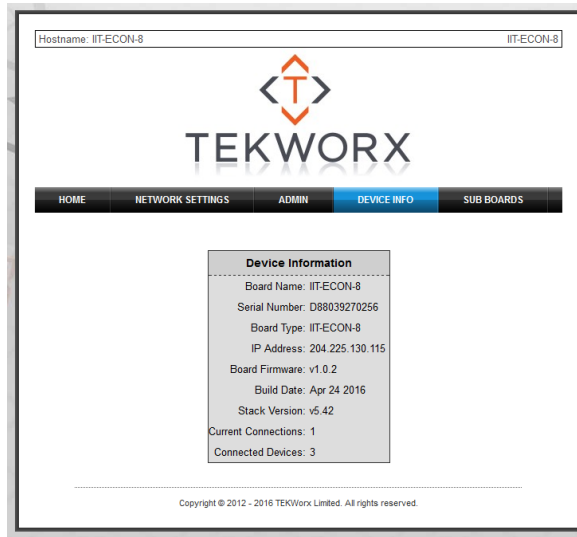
Hostname: IIT-ECON-8

IIT-ECON-8

T

TEKWORX

HOME | NETWORK SETTINGS | ADMIN | DEVICE INFO | SUB BOARDS

| Device Information | |
|---|---|
| Board Name: | IIT-ECON-8 |
| Serial Number: | D88039270256 |
| Board Type: | IIT-ECON-8 |
| IP Address: | 204.225.130.115 |
| Board Firmware: | v1.0.2 |
| Build Date: | Apr 24 2016 |
| Stack Version: | v5.42 |
| Current Connections: | 1 |
| Connected Devices: | 3 |

Copyright © 2012 - 2016 TEKWorx Limited. All rights reserved.